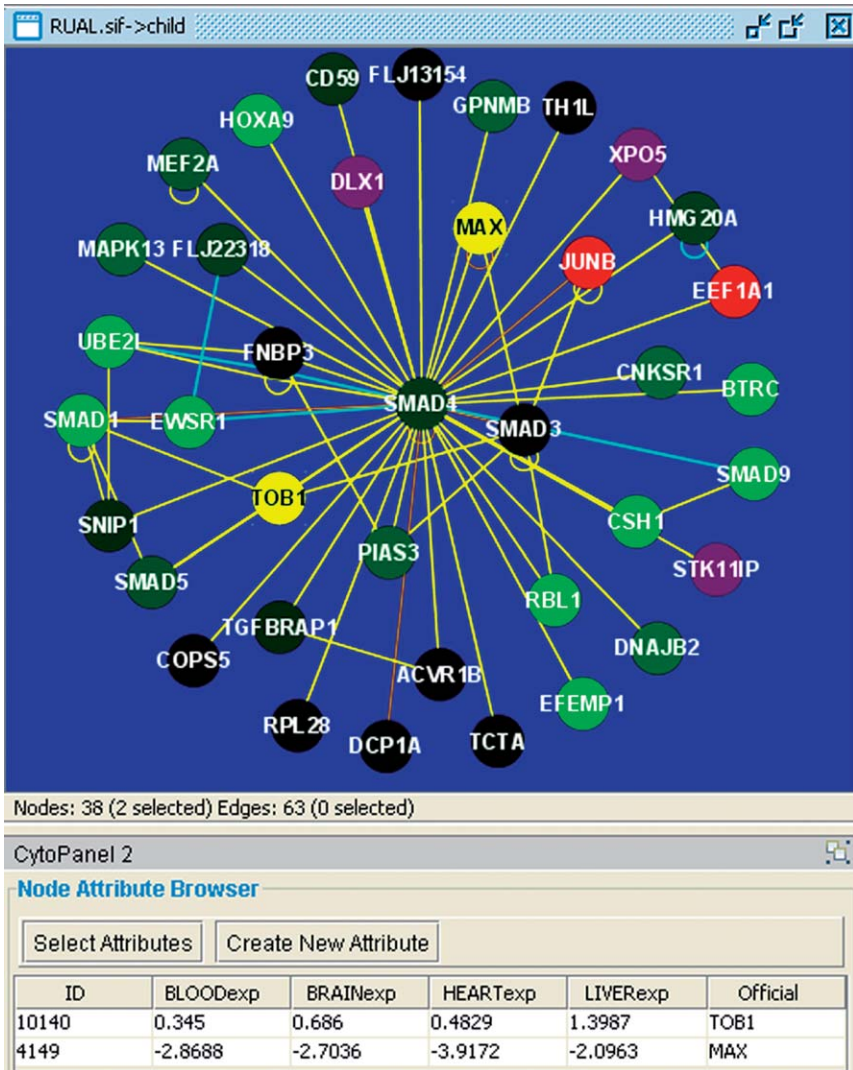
RUAL.sif->child

CD59 FLJ13154 HOXA9 GPNMB TH1L MEF2A DLX1 XPO5 MAX HMG20A MAPK13 FLJ22318 JUNB EEF1A1 UBE2L FNBP3 CNKSR1 SMAD4 BTRC SMAD1 EWSR1 SMAD3 SMAD9 TOB1 SNIP1 CSH1 PIAS3 STK11IP SMAD5 RBL1 TGFBRAP1 DNAJB2 COPS5 ACVR1B EFEMP1 RPL28 DCP1A TCTA

Nodes: 38 (2 selected) Edges: 63 (0 selected)

CytoPanel 2

Node Attribute Browser

Select Attributes Create New Attribute

| ID | BLOODexp | BRAINexp | HEARTexp | LIVERexp | Official |
|---|---|---|---|---|---|
| 10140 | 0.345 | 0.686 | 0.4829 | 1.3987 | TOB1 |
| 4149 | -2.8688 | -2.7036 | -3.9172 | -2.0963 | MAX |